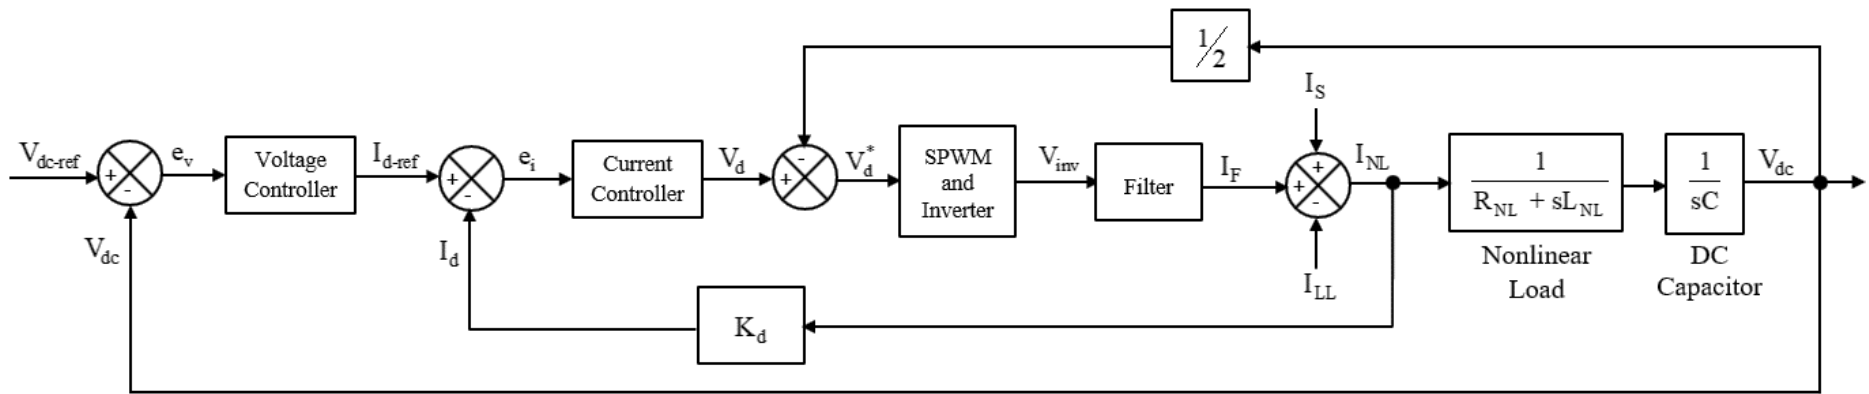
$\frac{1}{2}$

$I_S$

$V_{dc\text{-}ref}$ + - $e_v$ Voltage Controller $I_{d\text{-}ref}$ + - $e_i$ Current Controller $V_d$ - + $V_d^*$ SPWM and Inverter $V_{inv}$ Filter $I_F$ + + - $I_{NL}$ $\frac{1}{R_{NL} + sL_{NL}}$ $\frac{1}{sC}$ $V_{dc}$

$V_{dc}$ $I_d$ $I_{LL}$ Nonlinear Load DC Capacitor

$K_d$